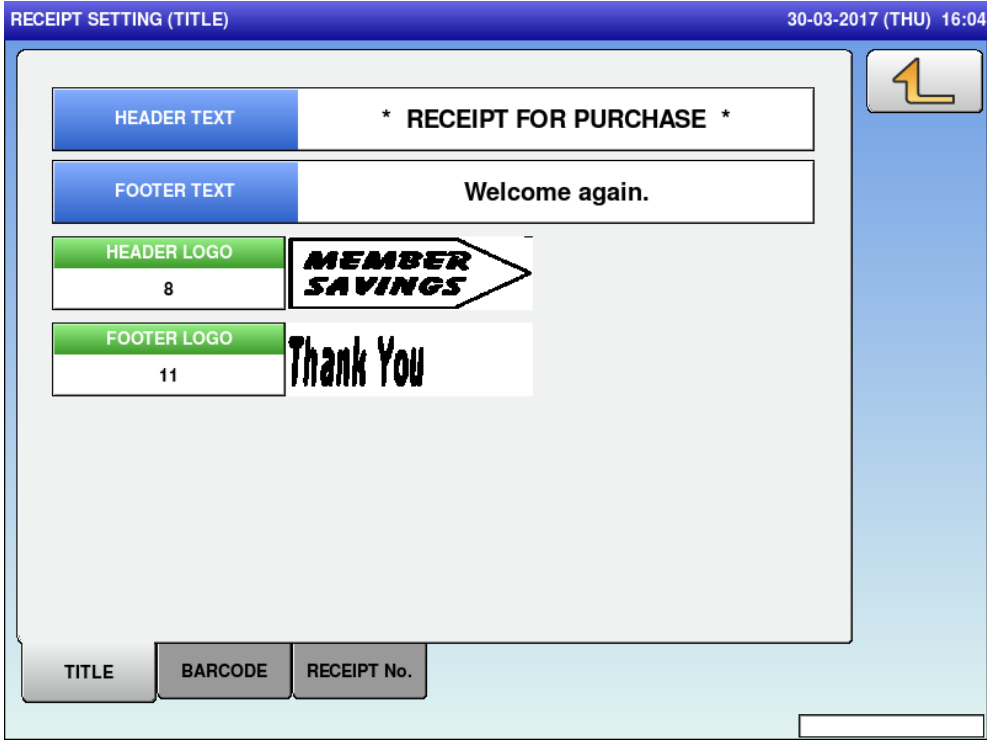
RECEIPT SETTING (TITLE)

30-03-2017 (THU) 16:04

HEADER TEXT

* RECEIPT FOR PURCHASE *

FOOTER TEXT

Welcome again.

HEADER LOGO

8

MEMBER SAVINGS

FOOTER LOGO

11

Thank You

TITLE

BARCODE

RECEIPT No.